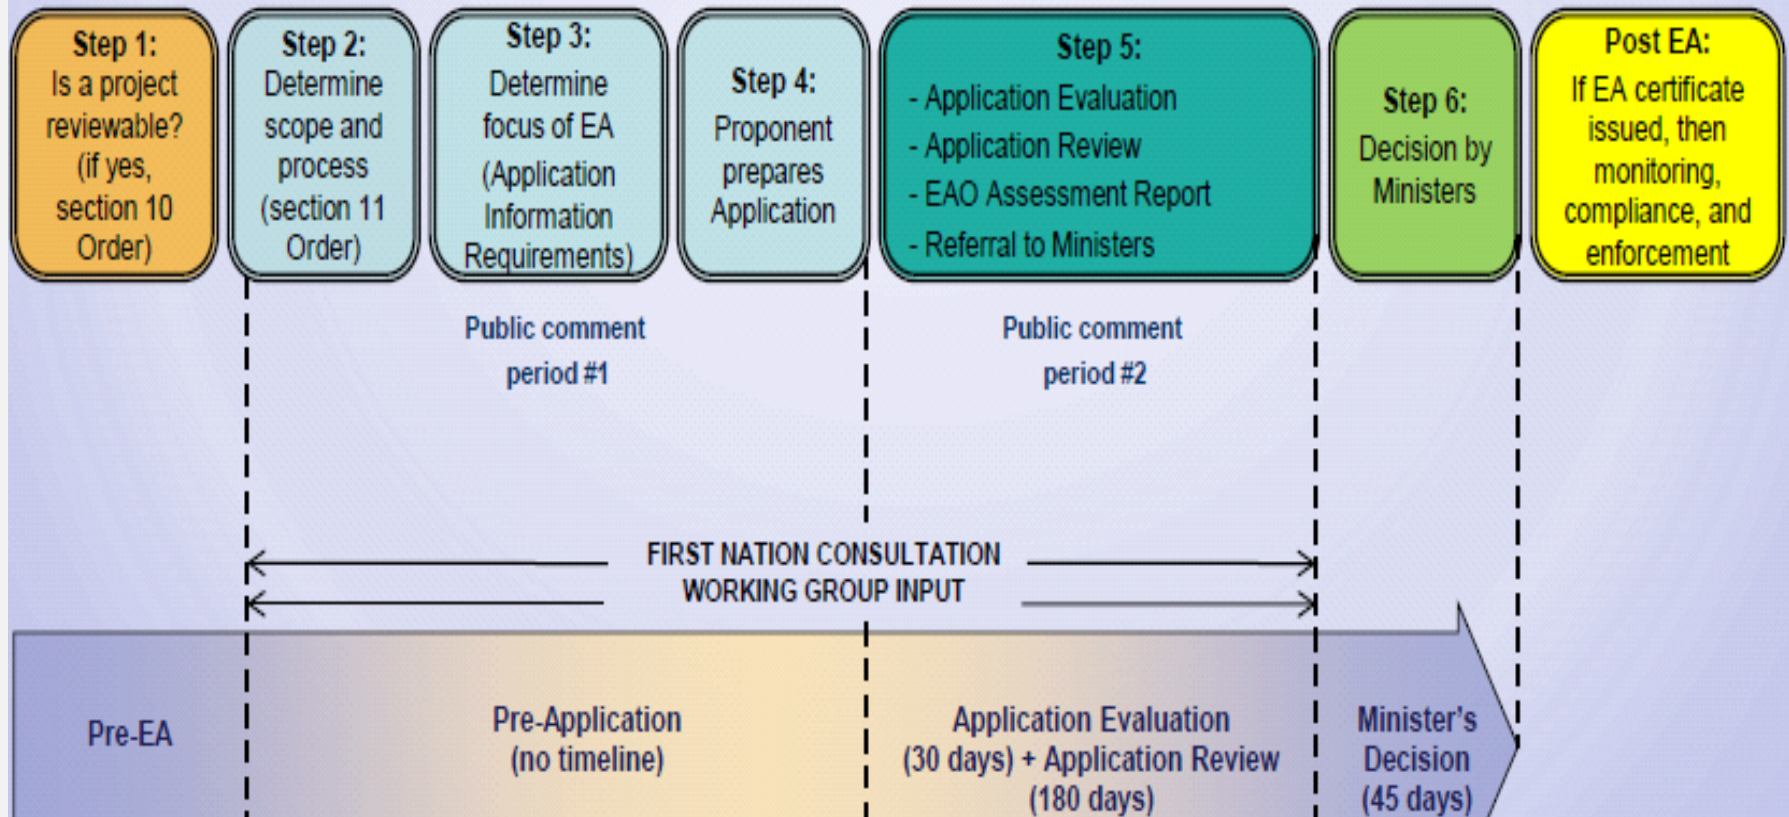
Step 1:
Is a project reviewable? (if yes, section 10 Order)

Step 2:
Determine scope and process (section 11 Order)

Step 3:
Determine focus of EA (Application Information Requirements)

Step 4:
Proponent prepares Application

Step 5:
- Application Evaluation
- Application Review
- EAO Assessment Report
- Referral to Ministers

Step 6:
Decision by Ministers

Post EA:
If EA certificate issued, then monitoring, compliance, and enforcement

Public comment period #1

Public comment period #2

FIRST NATION CONSULTATION
WORKING GROUP INPUT

Pre-EA

Pre-Application (no timeline)

Application Evaluation (30 days) + Application Review (180 days)

Minister's Decision (45 days)